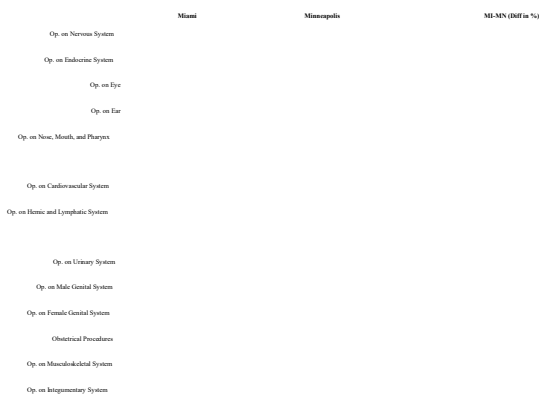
Miami Minneapolis MI-MN (Diff in %)

Op. on Nervous System

Op. on Endocrine System

Op. on Eye

Op. on Ear

Op. on Nose, Mouth, and Pharynx

Op. on Cardiovascular System

Op. on Hemic and Lymphatic System

Op. on Urinary System

Op. on Male Genital System

Op. on Female Genital System

Obstetrical Procedures

Op. on Musculoskeletal System

Op. on Integumentary System